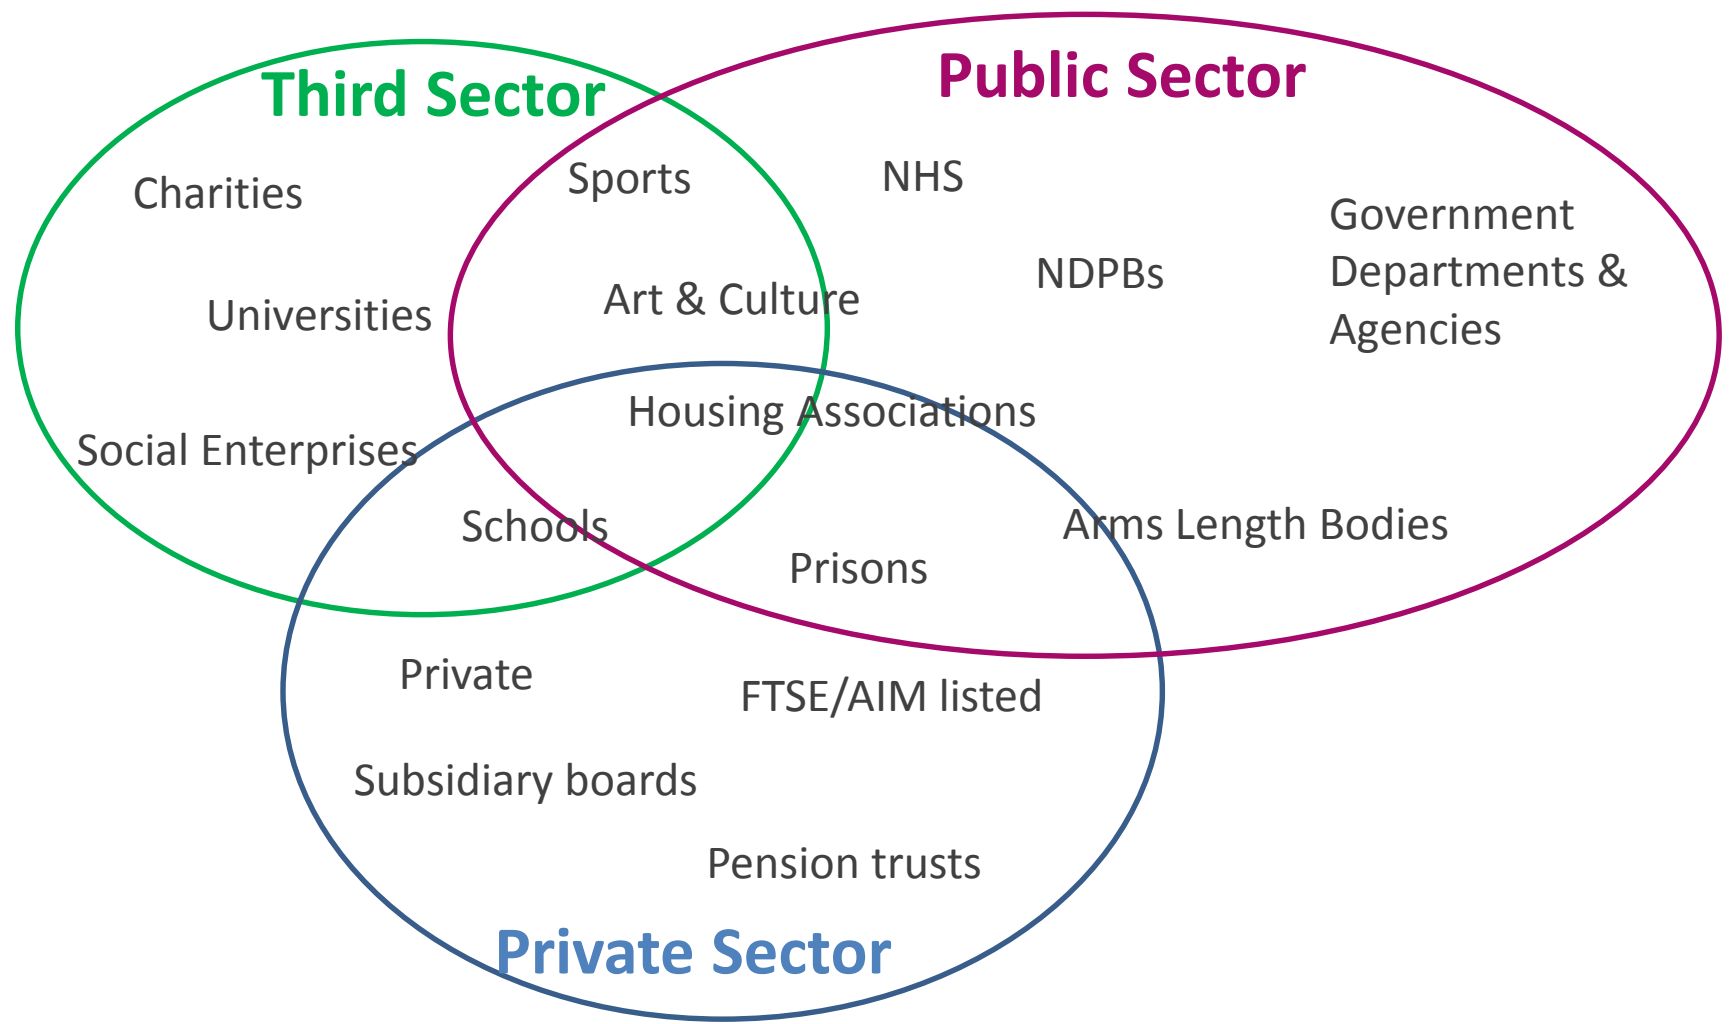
Third Sector

Public Sector

Charities

Sports

NHS

Government Departments & Agencies

NDPBs

Universities

Art & Culture

Housing Associations

Social Enterprises

Schools

Arms Length Bodies

Prisons

Private

FTSE/AIM listed

Subsidiary boards

Pension trusts

Private Sector